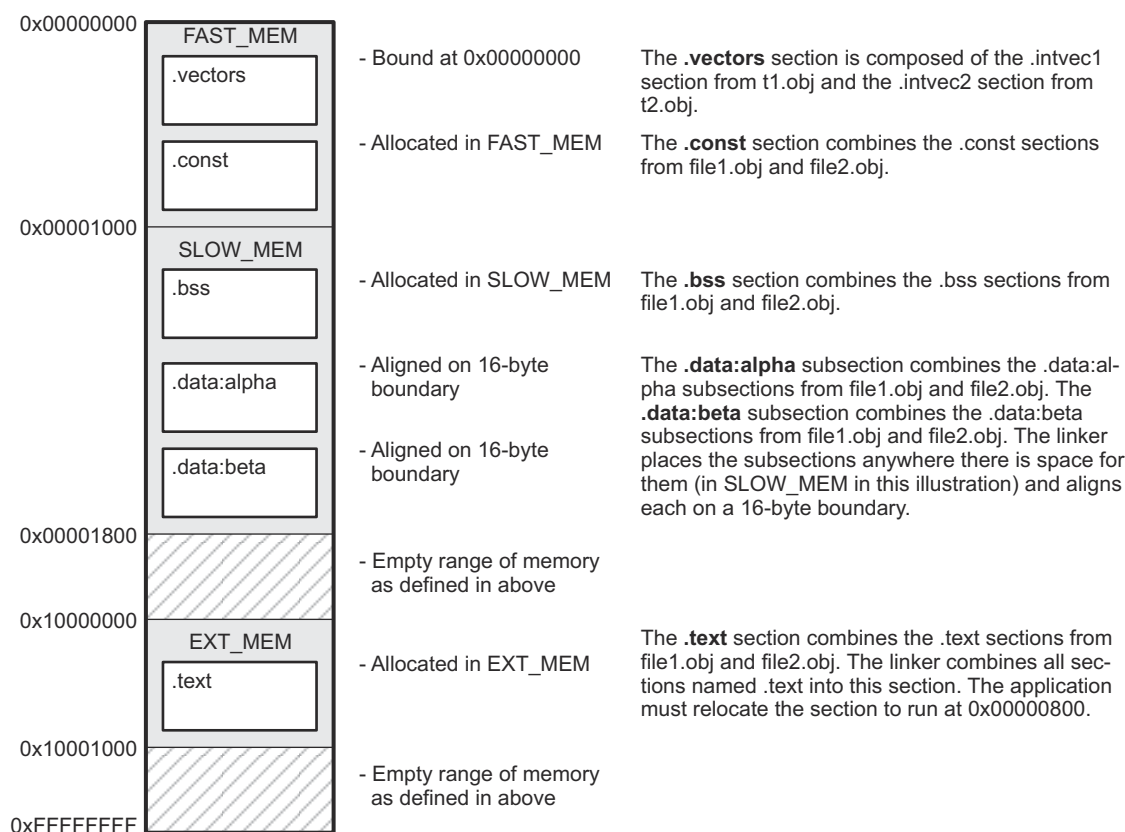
0x00000000

FAST_MEM

.vectors

.const

0x00001000

SLOW_MEM

.bss

.data:alpha

.data:beta

0x00001800

0x10000000

EXT_MEM

.text

0x10001000

0xFFFFFFFF

- Bound at 0x00000000

- Allocated in FAST_MEM

- Allocated in SLOW_MEM

- Aligned on 16-byte boundary

- Aligned on 16-byte boundary

- Empty range of memory as defined in above

- Allocated in EXT_MEM

- Empty range of memory as defined in above

The **.vectors** section is composed of the .intvec1 section from t1.obj and the .intvec2 section from t2.obj.

The **.const** section combines the .const sections from file1.obj and file2.obj.

The **.bss** section combines the .bss sections from file1.obj and file2.obj.

The **.data:alpha** subsection combines the .data:alpha subsections from file1.obj and file2.obj. The **.data:beta** subsection combines the .data:beta subsections from file1.obj and file2.obj. The linker places the subsections anywhere there is space for them (in SLOW_MEM in this illustration) and aligns each on a 16-byte boundary.

The **.text** section combines the .text sections from file1.obj and file2.obj. The linker combines all sections named .text into this section. The application must relocate the section to run at 0x00000800.